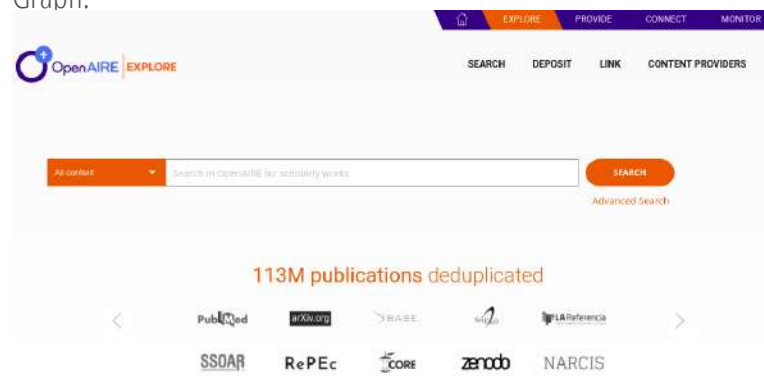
Graph.

EXPLORE PROVIDE CONNECT MONITOR

OpenAIRE EXPLORE

SEARCH DEPOSIT LINK CONTENT PROVIDERS

All content

Search in OpenAIRE for scholarly works

SEARCH

Advanced Search

113M publications deduplicated

PubMed arXiv.org BASE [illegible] LA Referencia

SSOAR RePEc CORE zenodo NARCIS